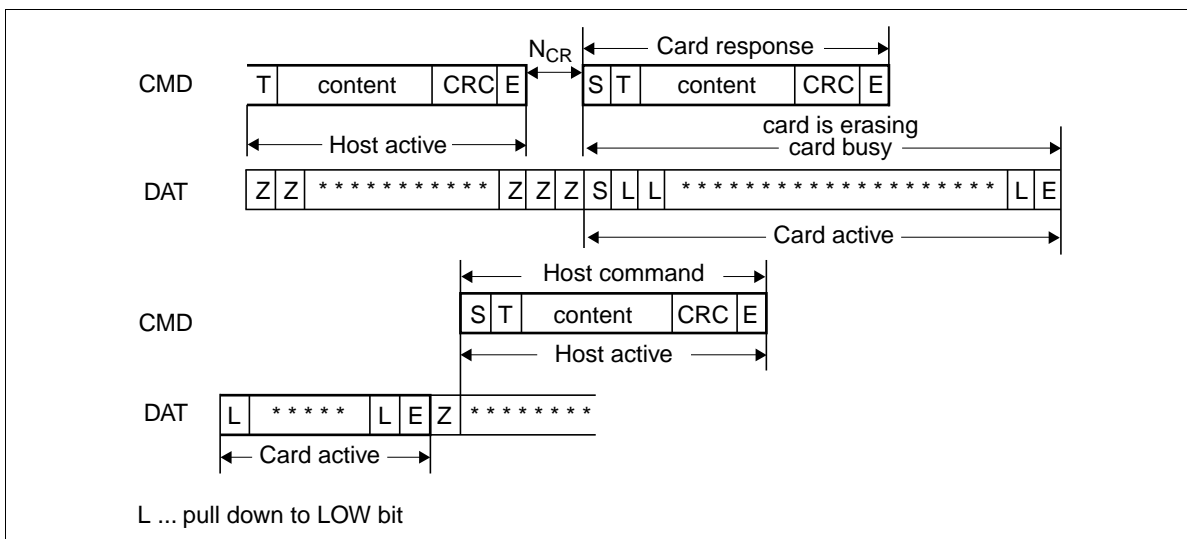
CMD

T | content | CRC | E

$N_{CR}$

Card response

S | T | content | CRC | E

Host active

card is erasing
card busy

DAT

Z | Z | *********** | Z | Z | Z | S | L | L | ******************** | L | E

Card active

Host command

CMD

S | T | content | CRC | E

Host active

DAT

L | ***** | L | E | Z | ********

Card active

L ... pull down to LOW bit